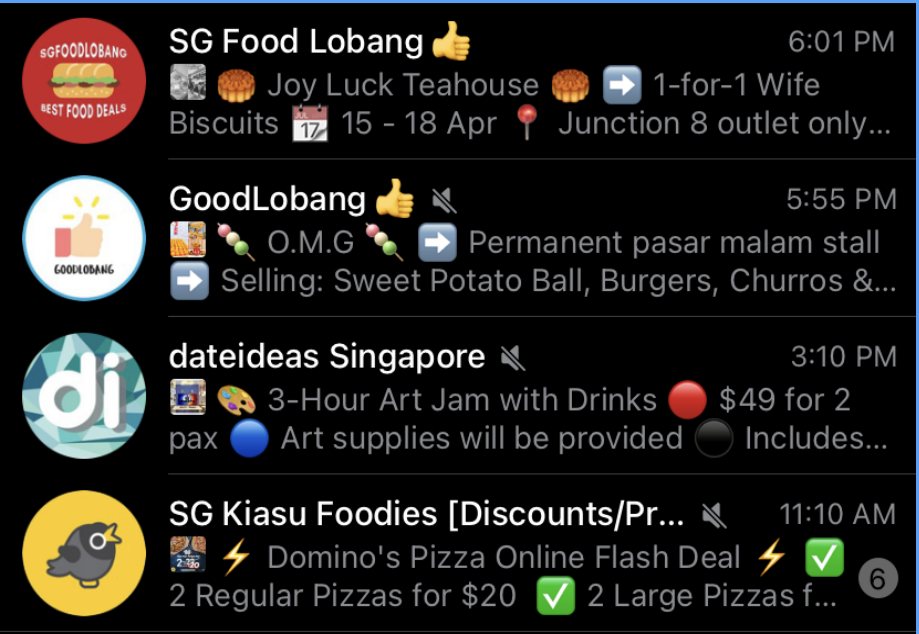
SGFOODLOBANG
BEST FOOD DEALS

SG Food Lobang 👍 6:01 PM
🥮 Joy Luck Teahouse 🥮 ➡️ 1-for-1 Wife Biscuits 📅 15 - 18 Apr 📍 Junction 8 outlet only...

GOODLOBANG

GoodLobang 👍 5:55 PM
🍡 O.M.G 🍡 ➡️ Permanent pasar malam stall ➡️ Selling: Sweet Potato Ball, Burgers, Churros &...

di

dateideas Singapore 3:10 PM
🎨 3-Hour Art Jam with Drinks 🔴 $49 for 2 pax 🔵 Art supplies will be provided ⚫ Includes...

SG Kiasu Foodies [Discounts/Pr... 11:10 AM
⚡ Domino's Pizza Online Flash Deal ⚡ ✅ 2 Regular Pizzas for $20 ✅ 2 Large Pizzas f...
6